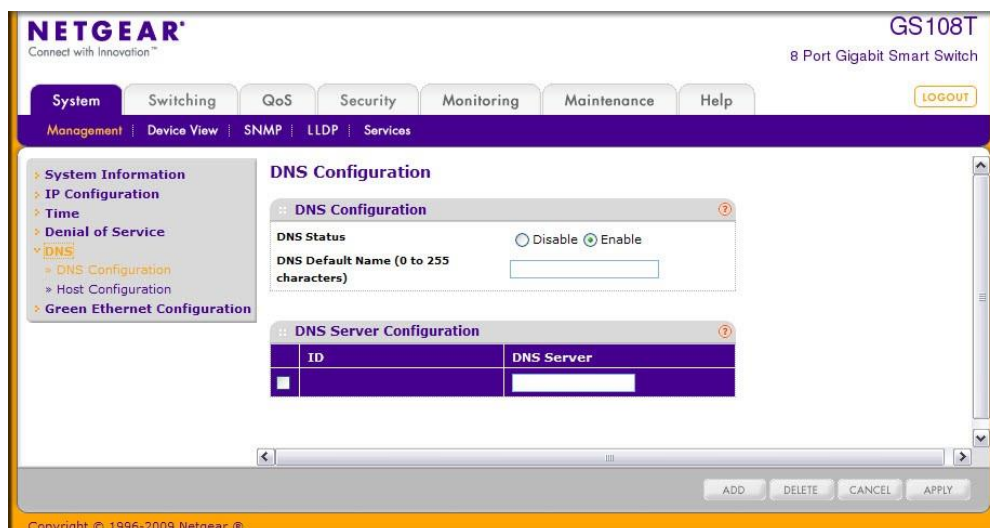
NETGEAR®
Connect with Innovation™

GS108T
8 Port Gigabit Smart Switch

System | Switching | QoS | Security | Monitoring | Maintenance | Help

LOGOUT

Management | Device View | SNMP | LLDP | Services

System Information
IP Configuration
Time
Denial of Service
DNS
» DNS Configuration
» Host Configuration
Green Ethernet Configuration

DNS Configuration

DNS Configuration

DNS Status ○ Disable ⊙ Enable

DNS Default Name (0 to 255 characters)

DNS Server Configuration

| | ID | DNS Server |
|---|---|---|
| | | |

ADD DELETE CANCEL APPLY

Copyright © 1996-2009 Netgear ®